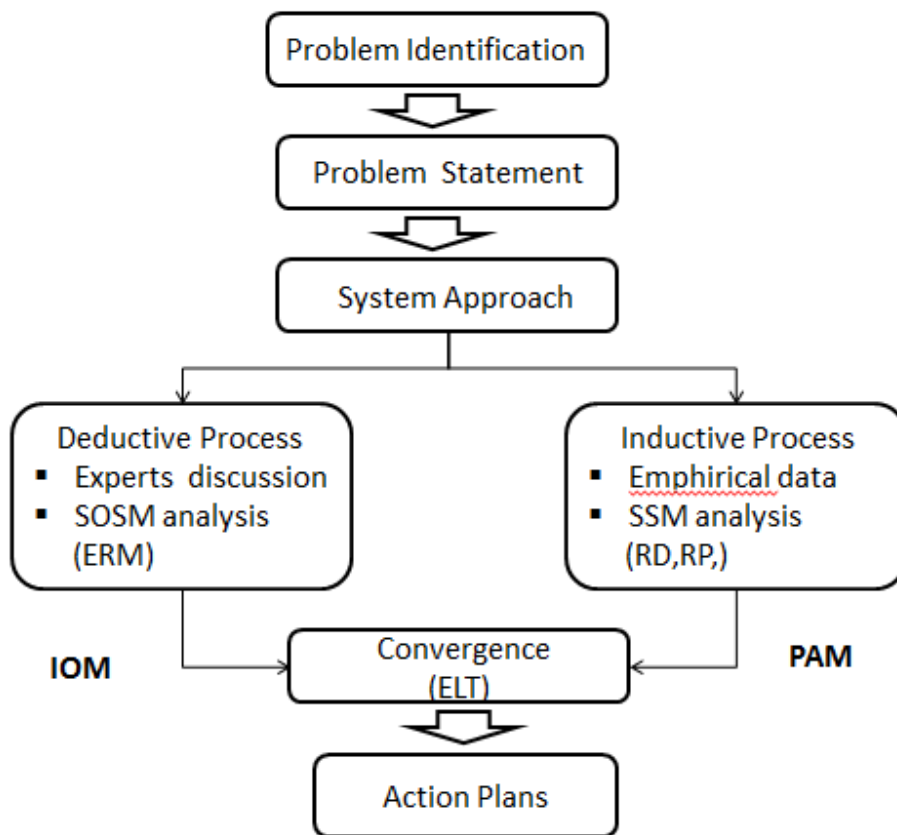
Problem Identification

Problem Statement

System Approach

Deductive Process
▪ Experts discussion
▪ SOSM analysis (ERM)

Inductive Process
▪ Emphirical data
▪ SSM analysis (RD,RP,)

IOM

Convergence (ELT)

PAM

Action Plans